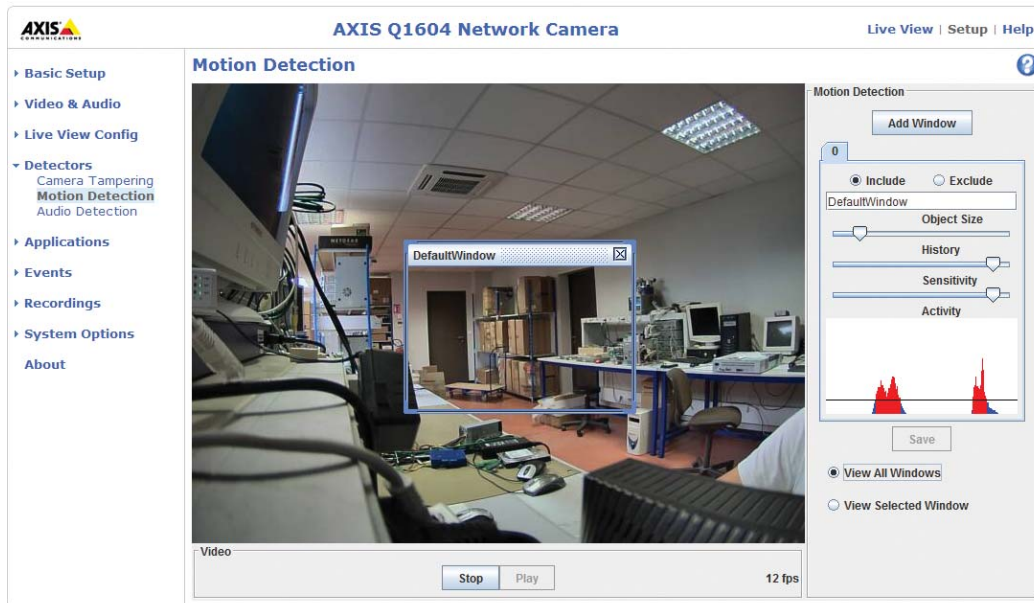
AXIS COMMUNICATIONS

AXIS Q1604 Network Camera

Live View | Setup | Help

▸ Basic Setup
▸ Video & Audio
▸ Live View Config
▾ Detectors
Camera Tampering
Motion Detection
Audio Detection
▸ Applications
▸ Events
▸ Recordings
▸ System Options
About

Motion Detection

?

NETGEAR

DefaultWindow

Motion Detection

Add Window

0

Include Exclude

DefaultWindow

Object Size

History

Sensitivity

Activity

Save

View All Windows

View Selected Window

Video

Stop Play

12 fps